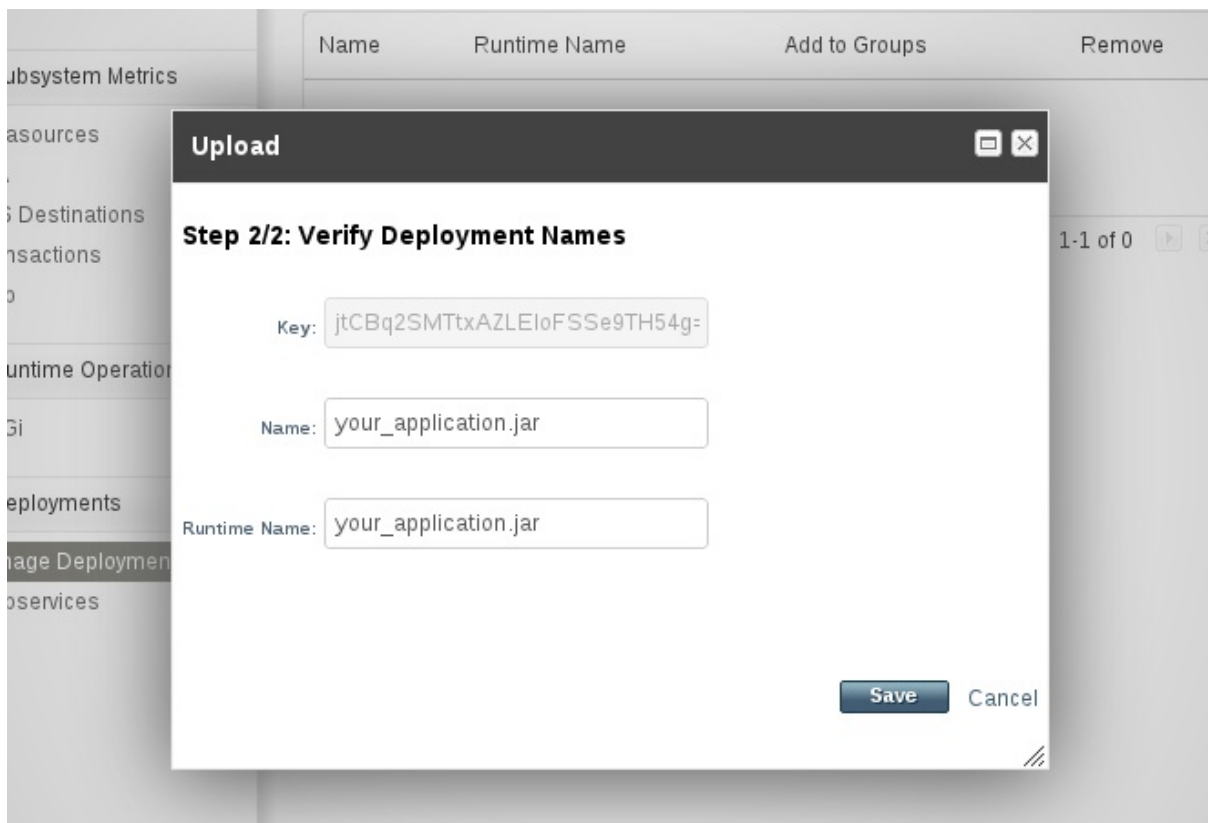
ubsystem Metrics

asources

; Destinations

nsactions

untime Operatio

Gi

eployments

nage Deploymen

oservices

| Name | Runtime Name | Add to Groups | Remove |
|---|---|---|---|

1-1 of 0

Upload

Step 2/2: Verify Deployment Names

Key: jtCBq2SMTtxAZLEIoFSSe9TH54g=

Name: your_application.jar

Runtime Name: your_application.jar

Save Cancel